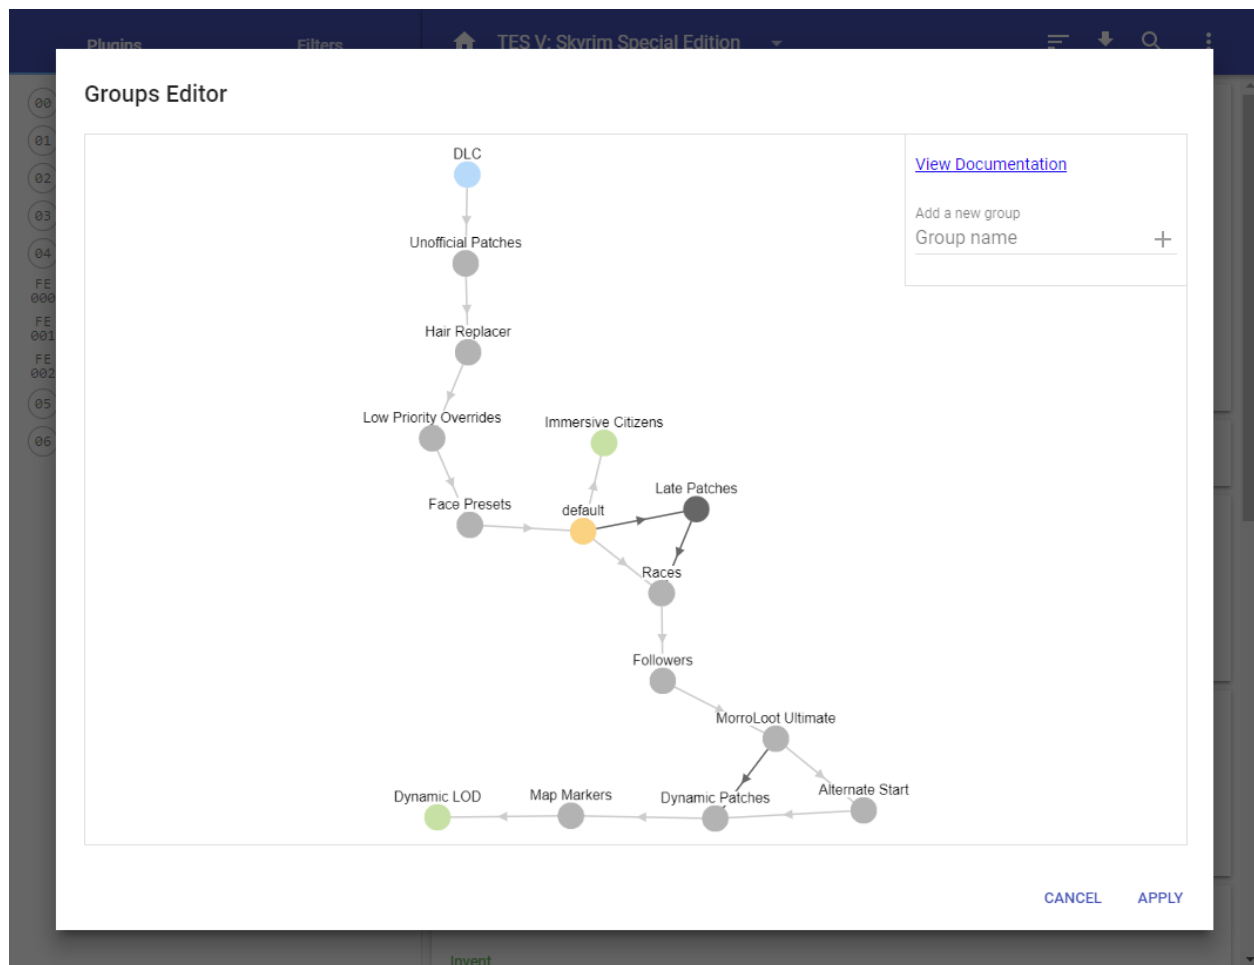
Plugins Filters TES V: Skyrim Special Edition

00
01
02
03
04
FE 000
FE 001
FE 002
05
06

Groups Editor

DLC
Unofficial Patches
Hair Replacer
Low Priority Overrides
Immersive Citizens
Face Presets
default
Late Patches
Races
Followers
MorroLoot Ultimate
Dynamic LOD
Map Markers
Dynamic Patches
Alternate Start

View Documentation

Add a new group
Group name +

CANCEL APPLY

Invent